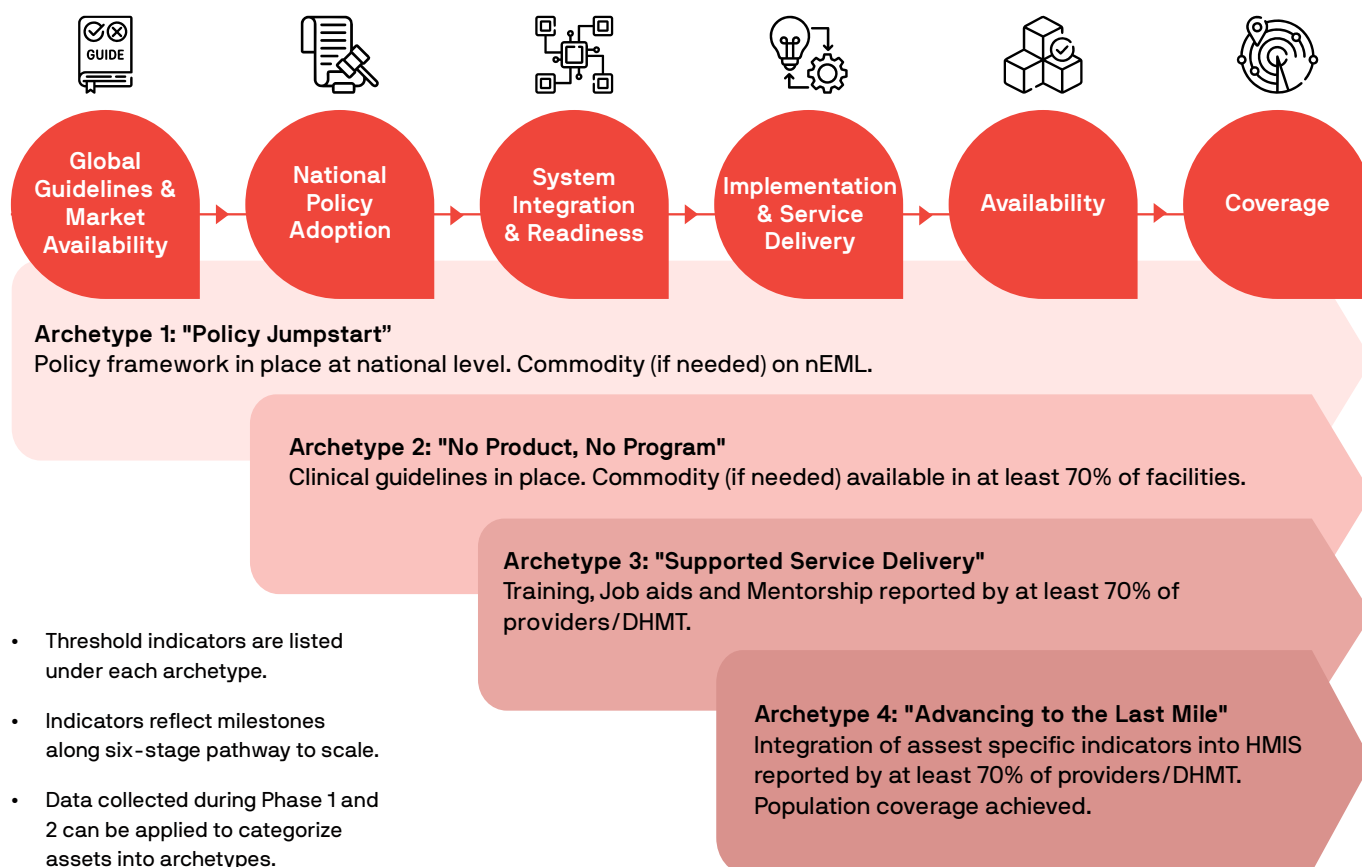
GUIDE

Global Guidelines & Market Availability

National Policy Adoption

System Integration & Readiness

Implementation & Service Delivery

Availability

Coverage

Archetype 1: "Policy Jumpstart”
Policy framework in place at national level. Commodity (if needed) on nEML.

Archetype 2: "No Product, No Program"
Clinical guidelines in place. Commodity (if needed) available in at least 70% of facilities.

Archetype 3: "Supported Service Delivery"
Training, Job aids and Mentorship reported by at least 70% of providers/DHMT.

Archetype 4: "Advancing to the Last Mile"
Integration of assest specific indicators into HMIS reported by at least 70% of providers/DHMT. Population coverage achieved.

• Threshold indicators are listed under each archetype.

• Indicators reflect milestones along six-stage pathway to scale.

• Data collected during Phase 1 and 2 can be applied to categorize assets into archetypes.